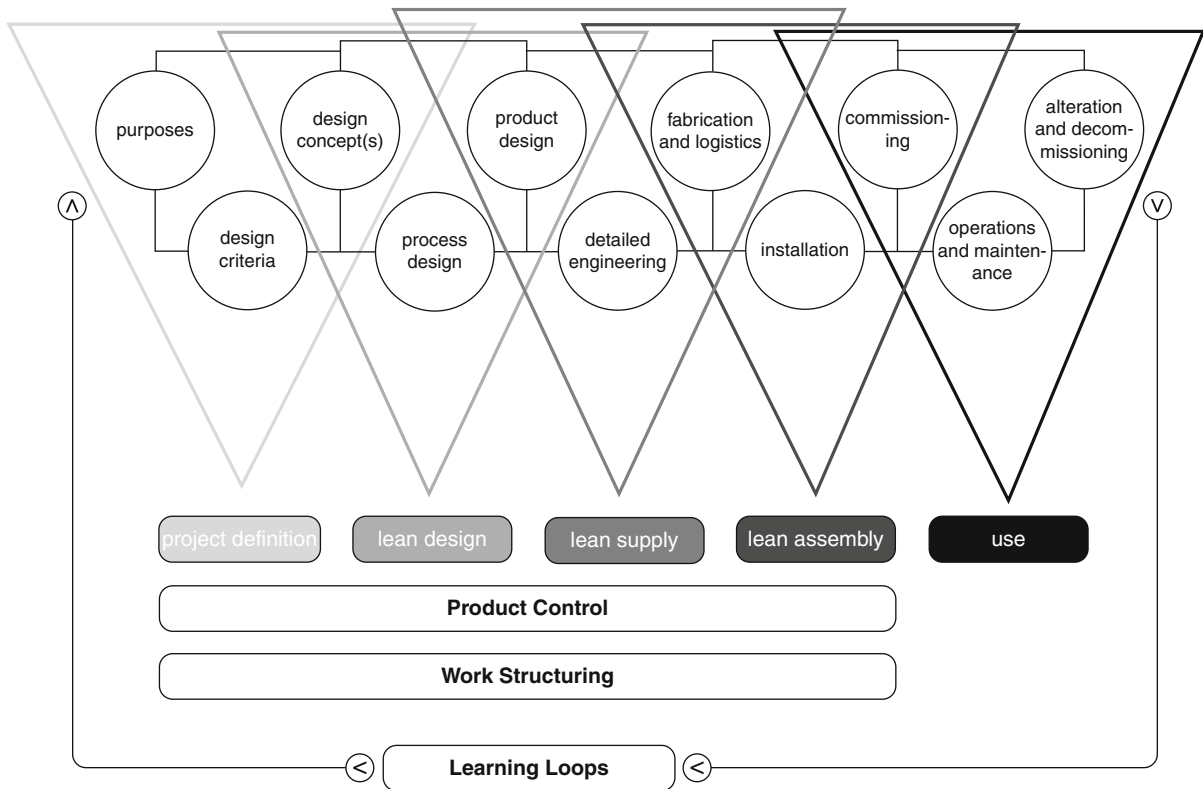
purposes

design criteria

design concept(s)

process design

product design

detailed engineering

fabrication and logistics

installation

commissioning

operations and maintenance

alteration and decommissioning

project definition

lean design

lean supply

lean assembly

use

Product Control

Work Structuring

Learning Loops